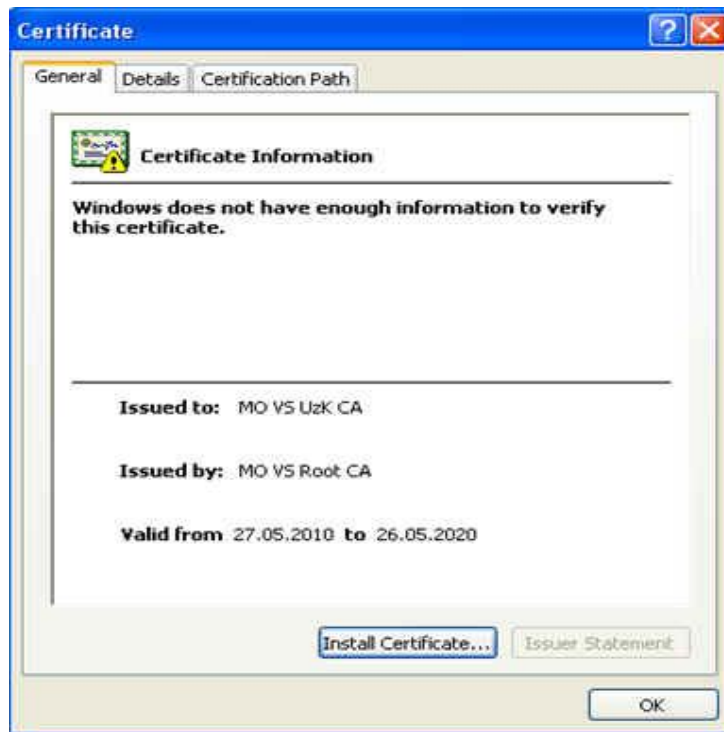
Certificate

General | Details | Certification Path

Certificate Information

Windows does not have enough information to verify this certificate.

Issued to: MO VS UzK CA

Issued by: MO VS Root CA

Valid from 27.05.2010 to 26.05.2020

Install Certificate... | Issuer Statement

OK